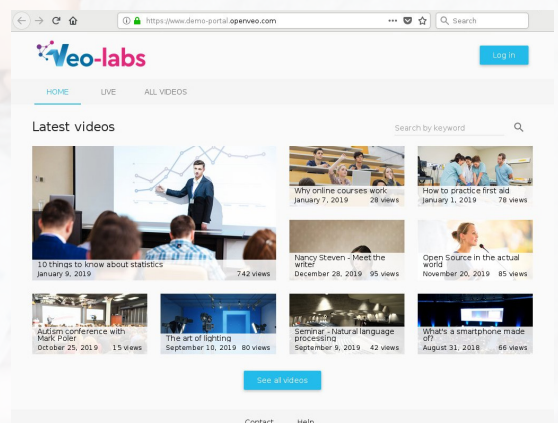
https://www.demo-portal.openveo.com

Search

Veo-labs

Log in

HOME LIVE ALL VIDEOS

Latest videos

Search by keyword

10 things to know about statistics
January 9, 2019 742 views

Why online courses work
January 7, 2019 28 views

How to practice first aid
January 1, 2019 78 views

Nancy Steven - Meet the writer
December 28, 2019 95 views

Open Source in the actual world
November 20, 2019 85 views

Autism conference with Mark Poler
October 25, 2019 15 views

The art of lighting
September 10, 2019 80 views

Seminar - Natural language processing
September 9, 2019 42 views

What's a smartphone made of?
August 31, 2018 66 views

See all videos

Contact Help